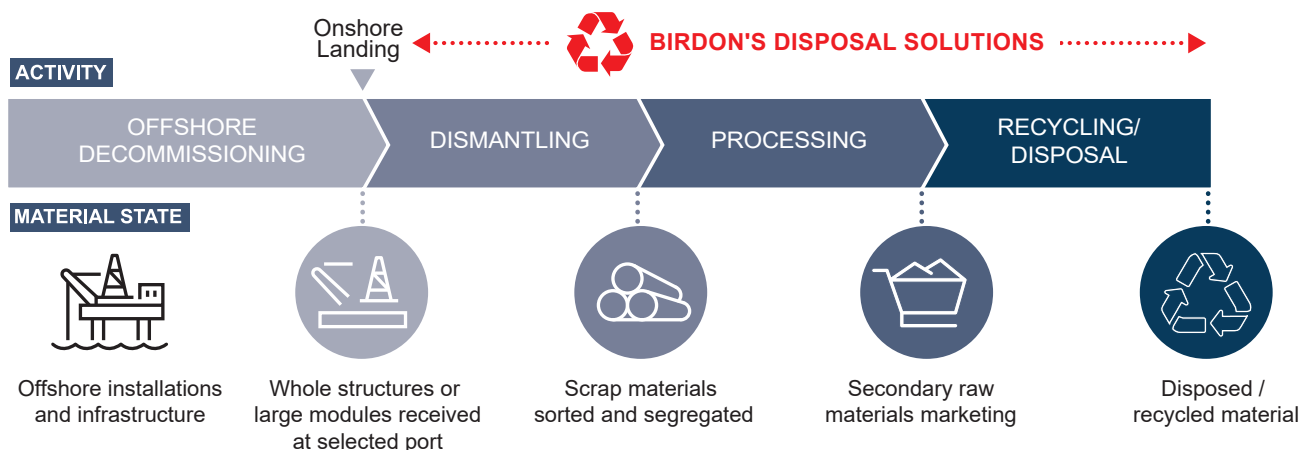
Onshore Landing

BIRDON'S DISPOSAL SOLUTIONS

ACTIVITY

OFFSHORE DECOMMISSIONING

DISMANTLING

PROCESSING

RECYCLING/ DISPOSAL

MATERIAL STATE

Offshore installations and infrastructure

Whole structures or large modules received at selected port

Scrap materials sorted and segregated

Secondary raw materials marketing

Disposed / recycled material